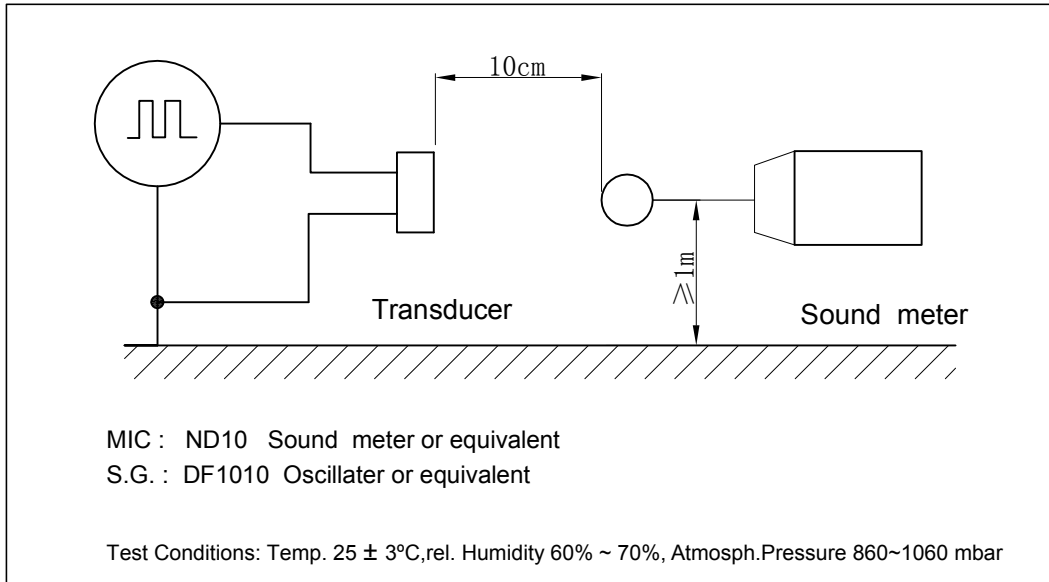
10cm

Transducer

≥1m

Sound meter

MIC : ND10 Sound meter or equivalent
S.G. : DF1010 Oscillater or equivalent

Test Conditions: Temp. 25 ± 3ºC,rel. Humidity 60% ~ 70%, Atmosph.Pressure 860~1060 mbar